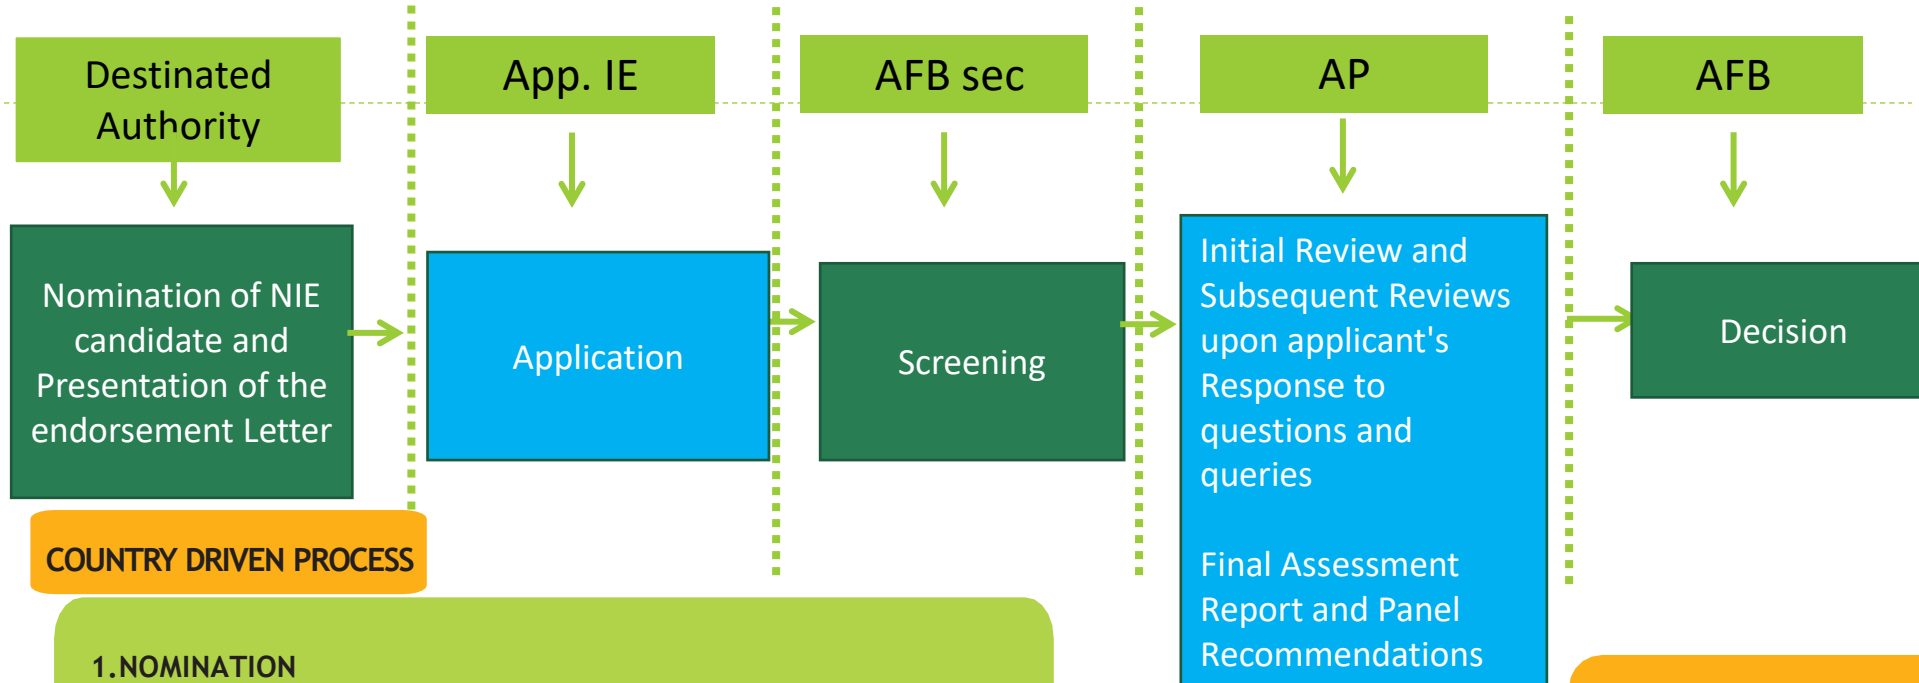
Destinated Authority

App. IE

AFB sec

AP

AFB

Nomination of NIE candidate and Presentation of the endorsement Letter

Application

Screening

Initial Review and Subsequent Reviews upon applicant's Response to questions and queries

Final Assessment Report and Panel Recommendations

Decision

COUNTRY DRIVEN PROCESS

1.NOMINATION